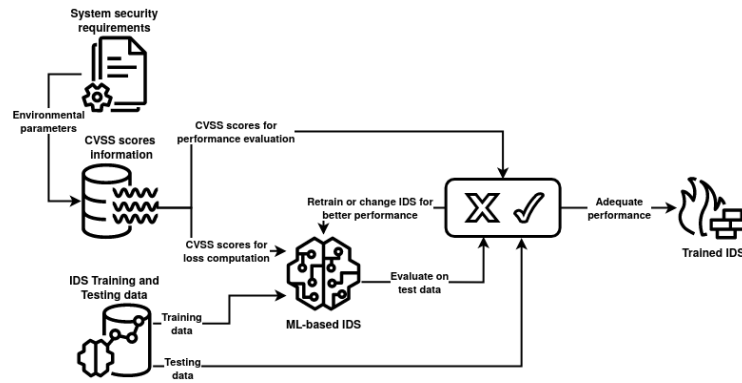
System security requirements

Environmental parameters

CVSS scores information

CVSS scores for performance evaluation

Retrain or change IDS for better performance

CVSS scores for loss computation

Adequate performance

Trained IDS

IDS Training and Testing data

Training data

ML-based IDS

Evaluate on test data

Testing data